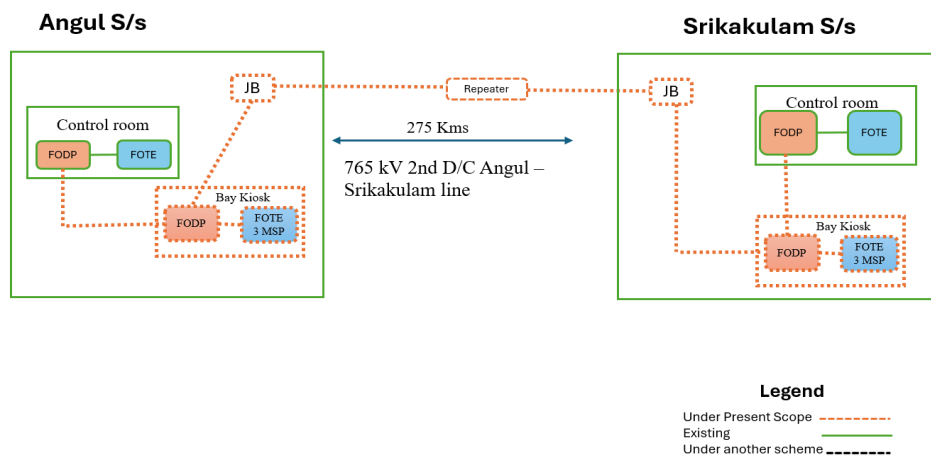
Angul S/s

Control room

FODP

FOTE

JB

Bay Kiosk

FODP

FOTE 3 MSP

Repeater

275 Kms

765 kV 2nd D/C Angul – Srikakulam line

Srikakulam S/s

JB

Control room

FODP

FOTE

Bay Kiosk

FODP

FOTE 3 MSP

Legend

Under Present Scope

Existing

Under another scheme